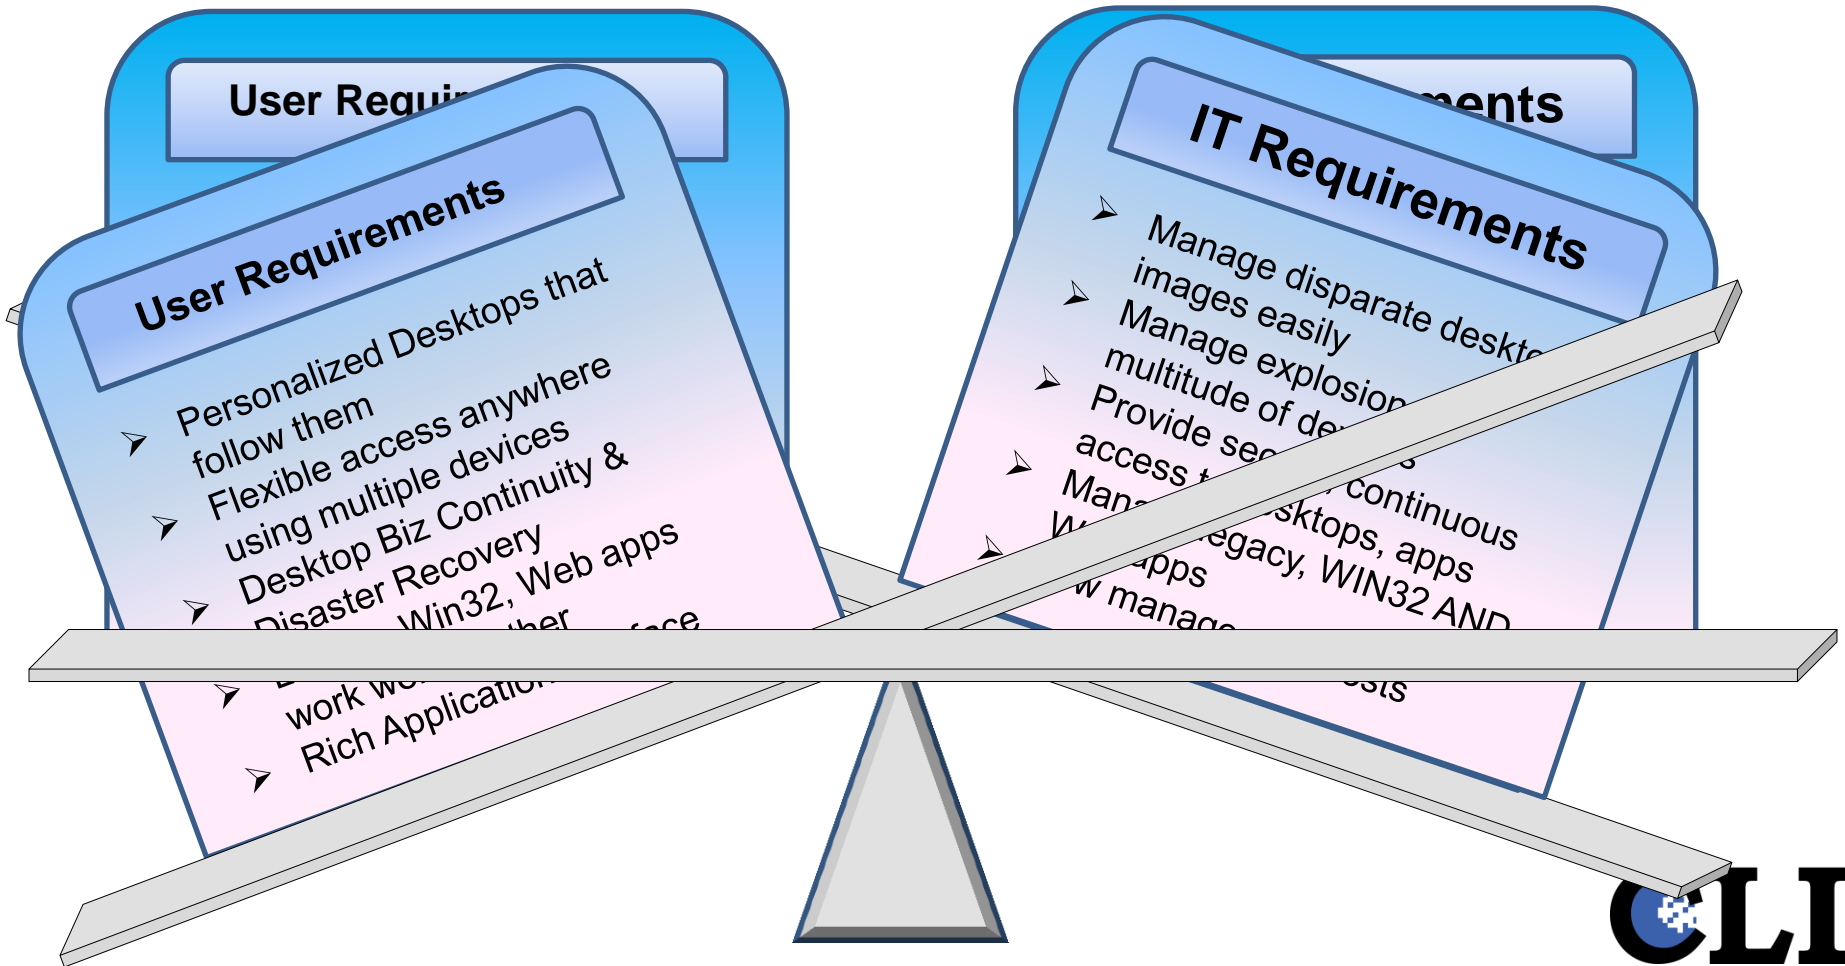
User Requir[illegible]

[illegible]ments

User Requirements

Personalized Desktops that follow them

Flexible access anywhere using multiple devices

Desktop Biz Continuity & Disaster Recovery

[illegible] Win32, Web apps

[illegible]her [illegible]face work w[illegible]

Rich Applicatio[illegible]

IT Requirements

Manage disparate deskt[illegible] images easily

Manage explosion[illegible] multitude of de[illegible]s

Provide se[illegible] continuous access t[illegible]sktops, apps

Man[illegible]egacy, WIN32 AND W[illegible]apps

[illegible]w manag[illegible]sts

CLI